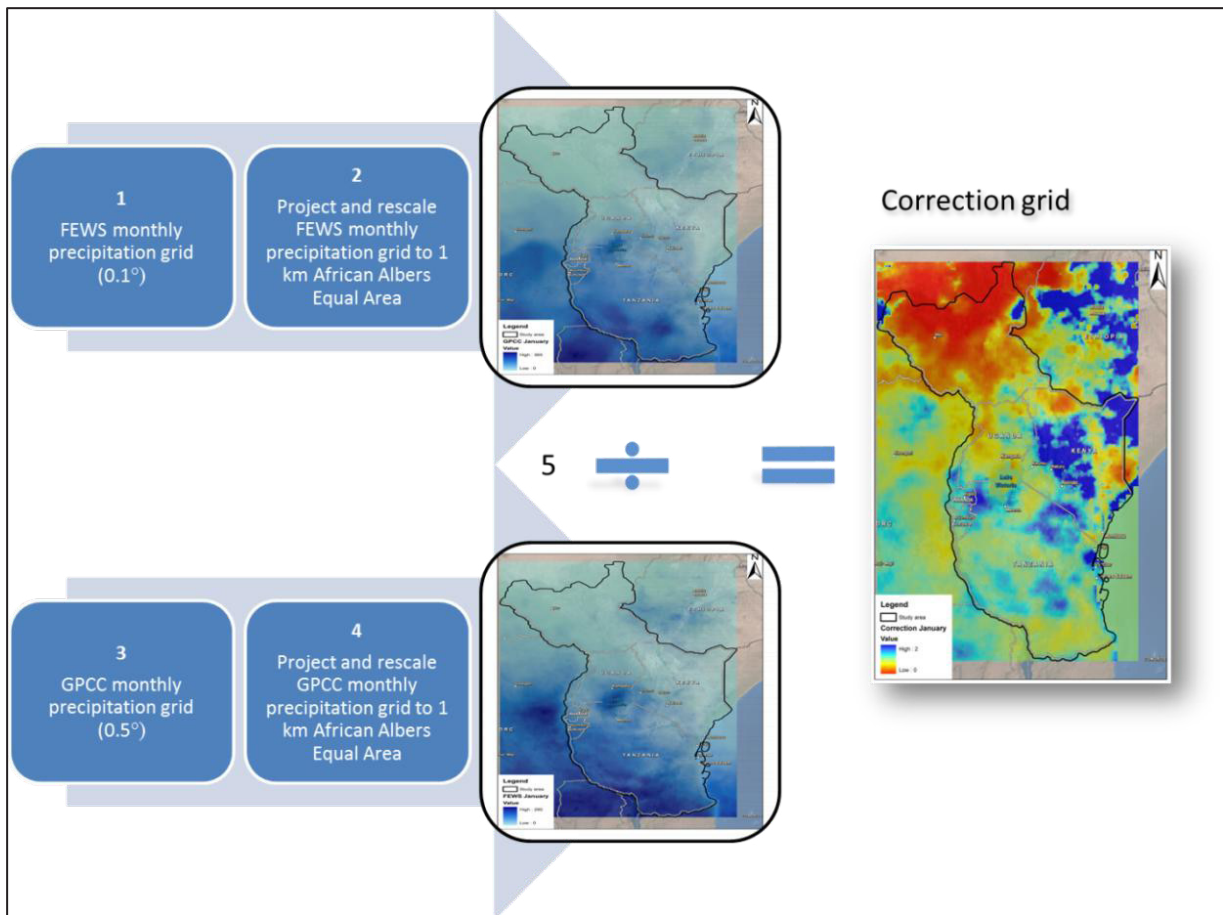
1
FEWS monthly precipitation grid (0.1°)

2
Project and rescale FEWS monthly precipitation grid to 1 km African Albers Equal Area

N

Legend
Study area
GPCC January
Value
High : 865
Low : 0

KENYA

TANZANIA

5

Correction grid

N

UGANDA

KENYA

Lake Victoria

TANZANIA

DRC

Legend
Study area
Correction January
Value
High : 2
Low : 0

3
GPCC monthly precipitation grid (0.5°)

4
Project and rescale GPCC monthly precipitation grid to 1 km African Albers Equal Area

N

KENYA

TANZANIA

Legend
Study area
FEWS January
Value
High : 260
Low : 0